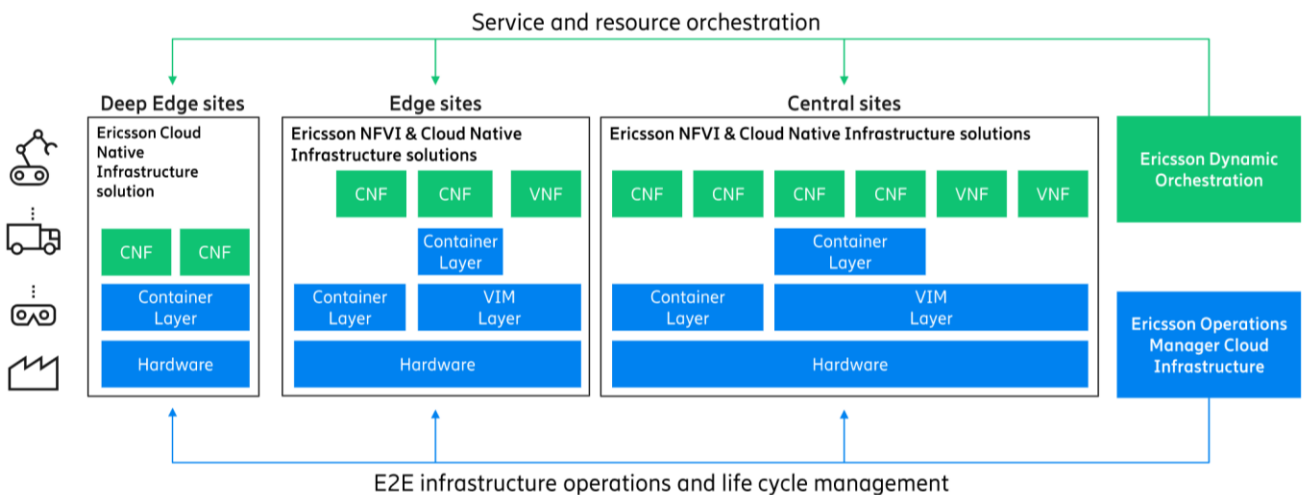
Service and resource orchestration

Deep Edge sites

Ericsson Cloud Native Infrastructure solution

CNF

CNF

Container Layer

Hardware

Edge sites

Ericsson NFVI & Cloud Native Infrastructure solutions

CNF

CNF

VNF

Container Layer

Container Layer

VIM Layer

Hardware

Central sites

Ericsson NFVI & Cloud Native Infrastructure solutions

CNF

CNF

CNF

CNF

VNF

VNF

Container Layer

Container Layer

VIM Layer

Hardware

Ericsson Dynamic Orchestration

Ericsson Operations Manager Cloud Infrastructure

E2E infrastructure operations and life cycle management